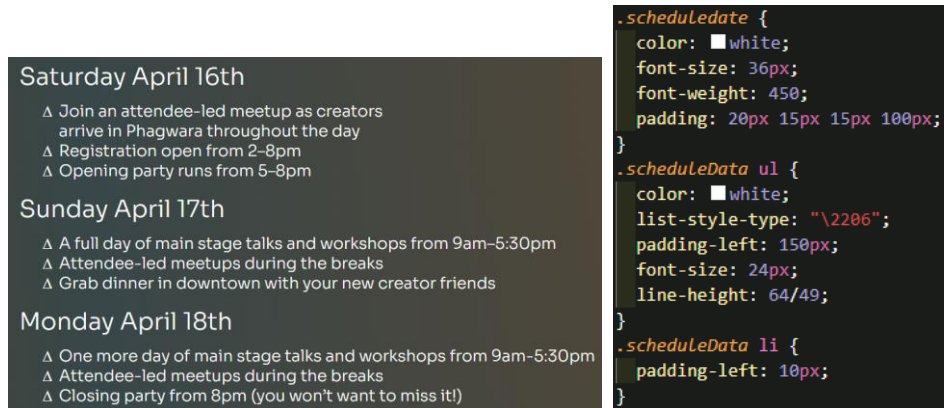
Saturday April 16th

∆ Join an attendee-led meetup as creators arrive in Phagwara throughout the day
∆ Registration open from 2–8pm
∆ Opening party runs from 5–8pm

Sunday April 17th

∆ A full day of main stage talks and workshops from 9am–5:30pm
∆ Attendee-led meetups during the breaks
∆ Grab dinner in downtown with your new creator friends

Monday April 18th

∆ One more day of main stage talks and workshops from 9am–5:30pm
∆ Attendee-led meetups during the breaks
∆ Closing party from 8pm (you won't want to miss it!)

.scheduledate {
color: white;
font-size: 36px;
font-weight: 450;
padding: 20px 15px 15px 100px;
}
.scheduleData ul {
color: white;
list-style-type: "\2206";
padding-left: 150px;
font-size: 24px;
line-height: 64/49;
}
.scheduleData li {
padding-left: 10px;
}